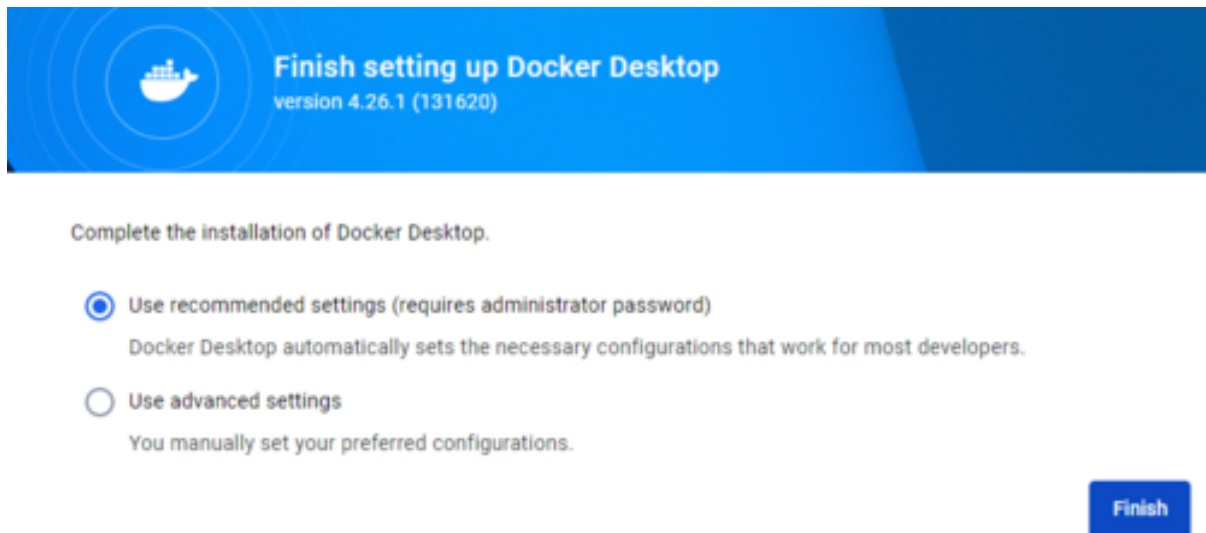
Finish setting up Docker Desktop
version 4.26.1 (131620)

Complete the installation of Docker Desktop.

Use recommended settings (requires administrator password)

Docker Desktop automatically sets the necessary configurations that work for most developers.

Use advanced settings

You manually set your preferred configurations.

Finish